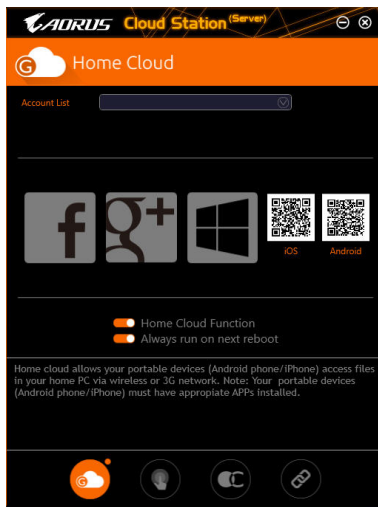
AORUS Cloud Station (Server)

Home Cloud

Account List

iOS

Android

Home Cloud Function

Always run on next reboot

Home cloud allows your portable devices (Android phone/iPhone) access files in your home PC via wireless or 3G network. Note: Your portable devices (Android phone/iPhone) must have appropiate APPs installed.